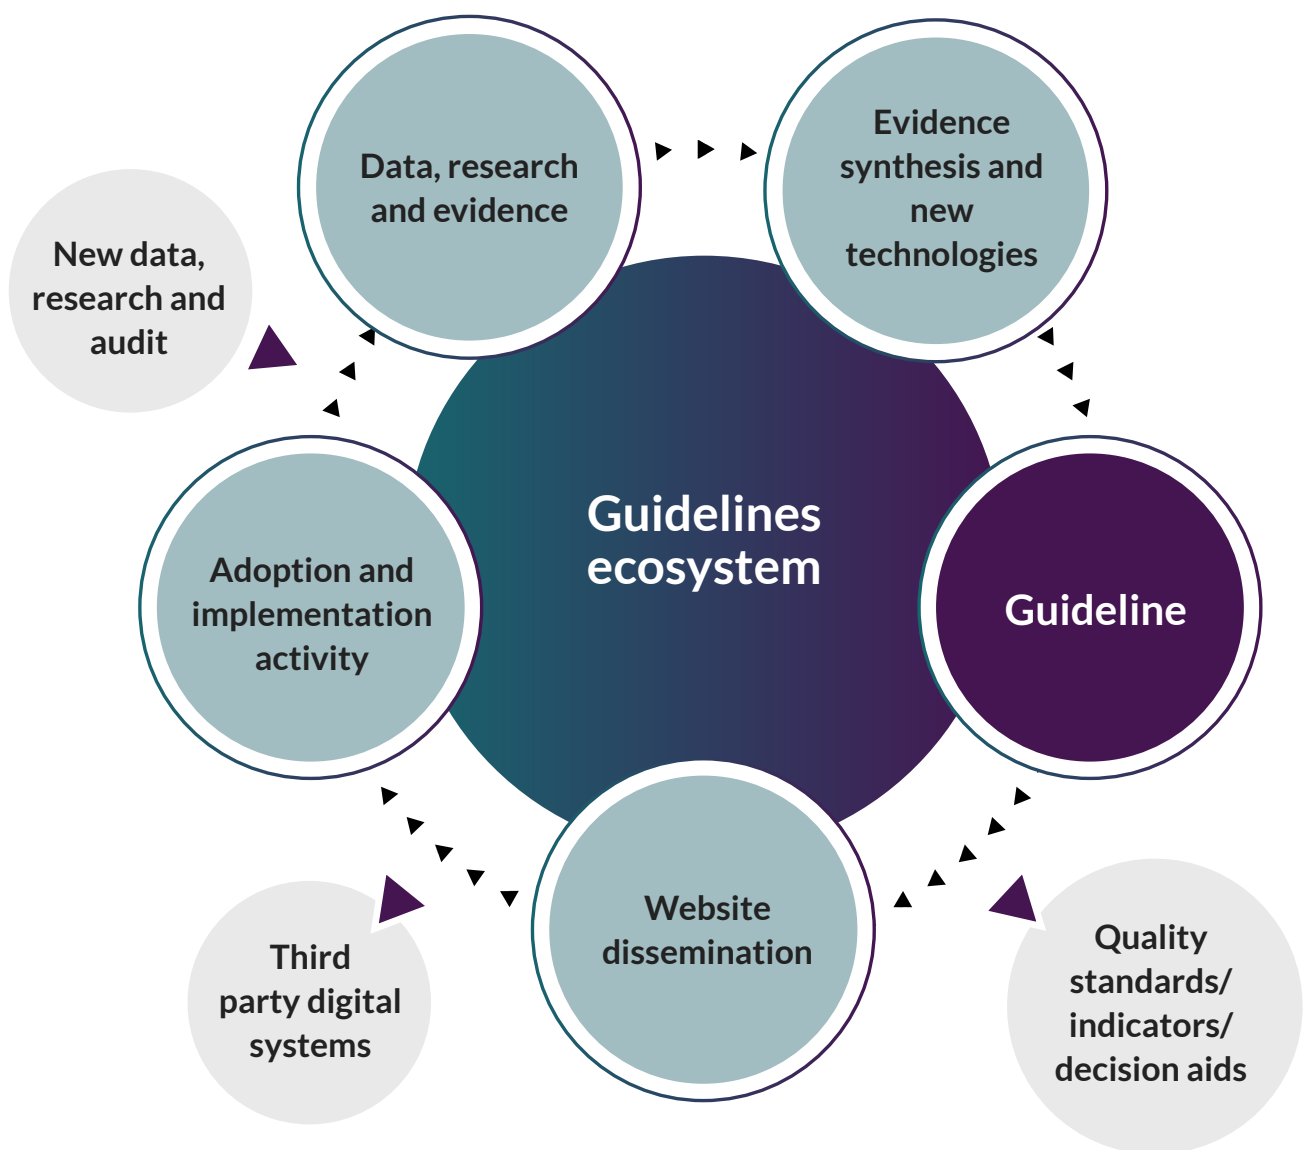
Data, research and evidence

Evidence synthesis and new technologies

New data, research and audit

Guidelines ecosystem

Guideline

Adoption and implementation activity

Website dissemination

Third party digital systems

Quality standards/ indicators/ decision aids